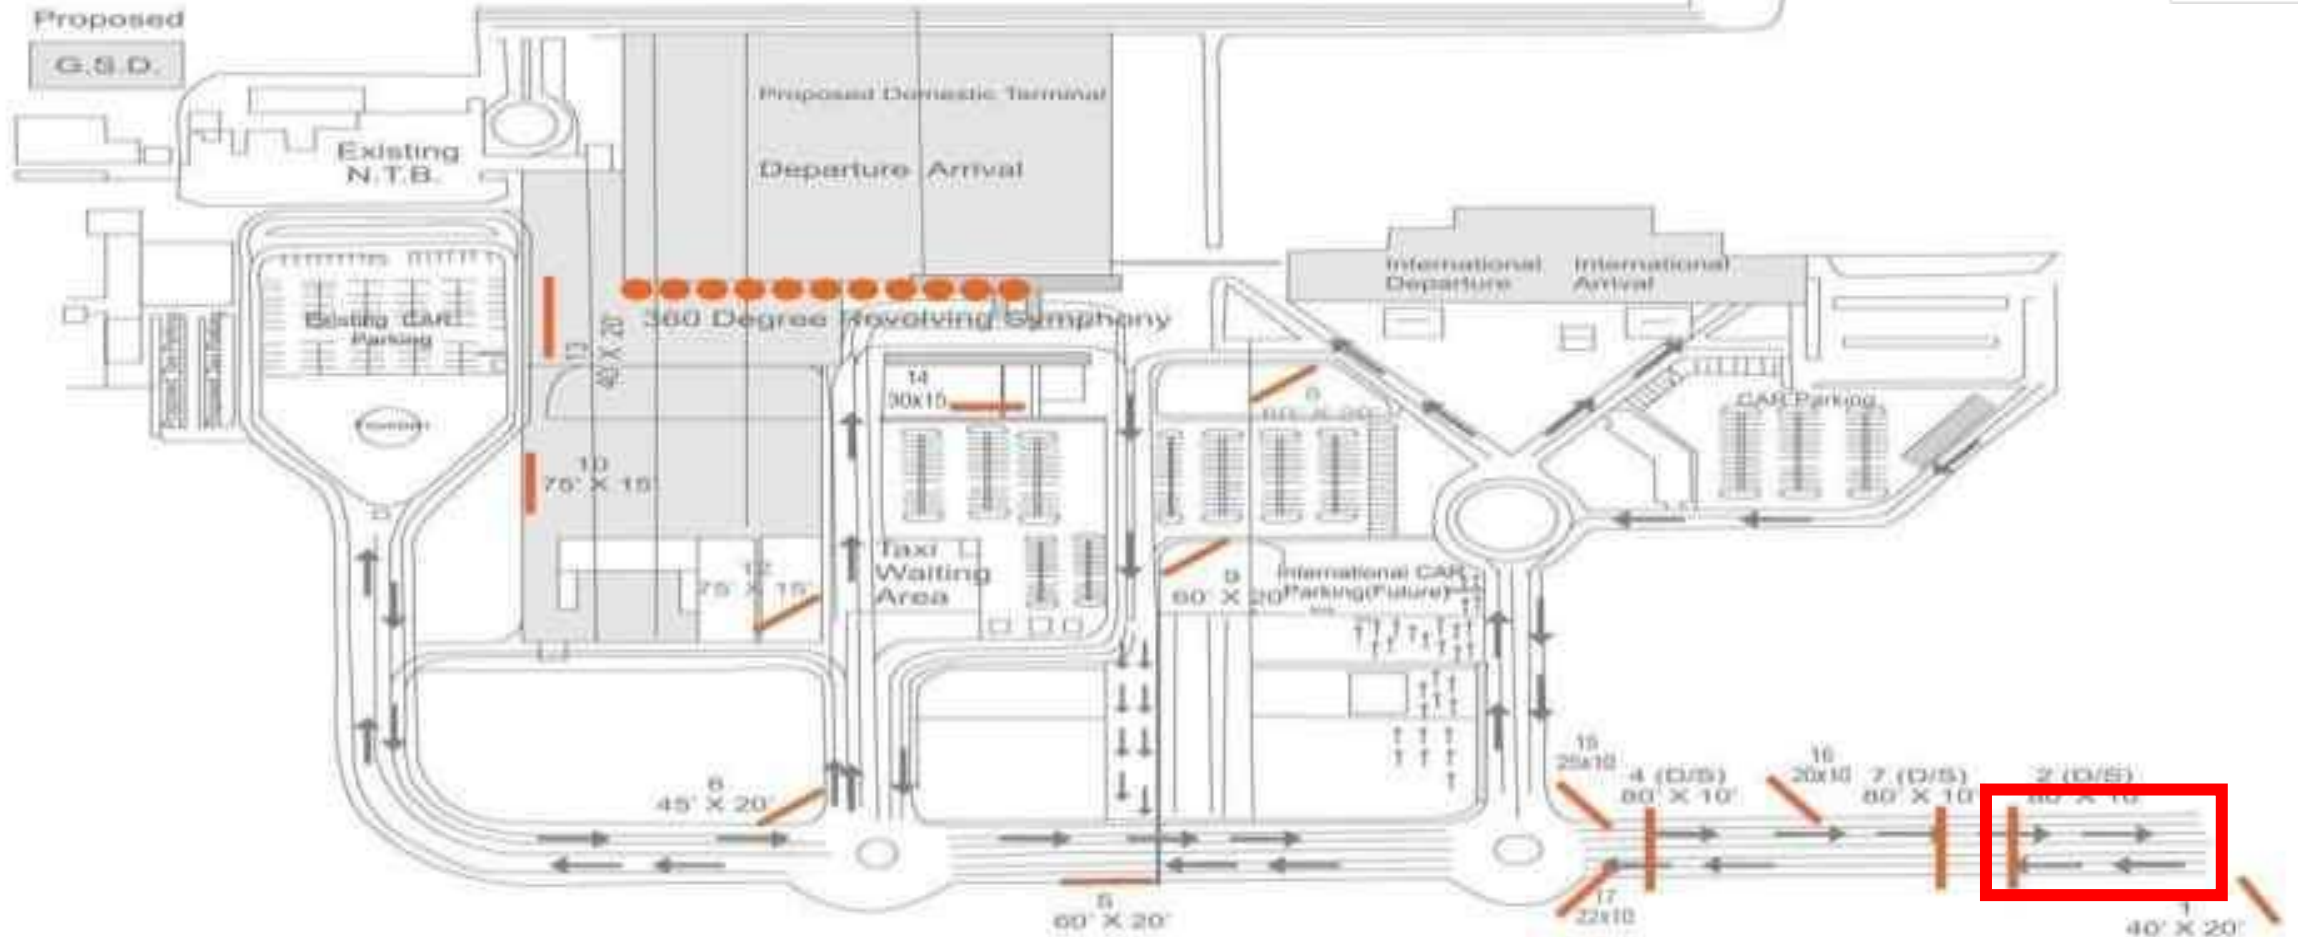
Proposed
G.S.D.

Existing
N.T.B.

Proposed Domestic Terminal

Departure Arrival

International Departure

International Arrival

Existing CAR Parking

Fountain

360 Degree Revolving Symphony

13
40' X 20'

14
30x15

6
60' X 20'

CAR Parking

10
75' X 15'

12
75' X 15'

Taxi Waiting Area

9
60' X 20'

International CAR Parking(Future)

8
45' X 20'

5
60' X 20'

15
25x10

4 (D/S)
80' X 10'

16
20x10

7 (D/S)
80' X 10'

2 (D/S)
80' X 10'

17
22x10

1
40' X 20'